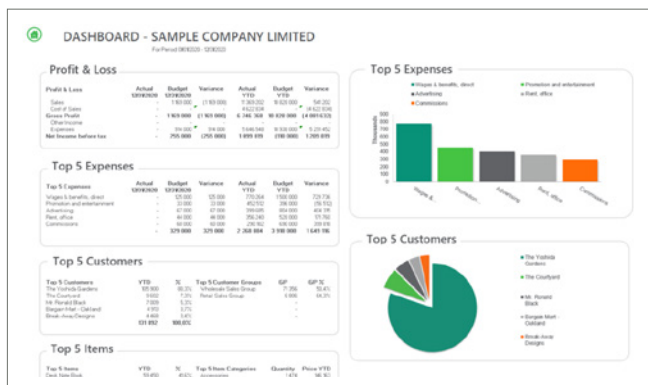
DASHBOARD - SAMPLE COMPANY LIMITED

For Period 08/2020 - 12/2020

Profit & Loss

| Profit & Loss | Actual 12/2020 | Budget 12/2020 | Variance | Actual YTD | Budget YTD | Variance |
|---|---|---|---|---|---|---|
| Sales | - | 1 169 000 | (1 169 000) | 11 369 052 | 10 826 000 | 543 052 |
| Cost of Sales | - | - | - | 4 622 634 | - | (4 622 634) |
| Gross Profit | - | 1 169 000 | (1 169 000) | 6 746 368 | 10 826 000 | (4 079 632) |
| Other Income | - | - | - | - | - | - |
| Expenses | - | 314 000 | 314 000 | 5 646 949 | 8 930 000 | 3 283 051 |
| Net Income before tax | - | 855 000 | (855 000) | 1 099 419 | 1 896 000 | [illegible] |

Top 5 Expenses

| Top 5 Expenses | Actual 12/2020 | Budget 12/2020 | Variance | Actual YTD | Budget YTD | Variance |
|---|---|---|---|---|---|---|
| Wages & benefits, direct | - | 125 000 | 125 000 | 775 264 | 1 500 000 | 724 736 |
| Promotion and entertainment | - | 37 000 | 37 000 | 443 000 | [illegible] | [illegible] |
| Advertising | - | 67 000 | 67 000 | 366 000 | 804 000 | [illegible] |
| Rent, office | - | 30 000 | 30 000 | 336 000 | 360 000 | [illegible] |
| Commissions | - | 60 000 | 60 000 | 290 962 | 720 000 | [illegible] |
| | - | 329 000 | 329 000 | 2 368 004 | 3 948 000 | 1 641 196 |

Top 5 Customers

| Top 5 Customers | YTD | % |
|---|---|---|
| The Yoshida Gardens | 105 800 | 80.3% |
| The Courtyard | 9 600 | 7.3% |
| Mr. Ronald Black | 8 250 | 6.3% |
| Bergen Hart - Oakland | 4 950 | 3.7% |
| Break Away Designs | 3 400 | 2.6% |
| | 131 852 | 100.0% |

| Top 5 Customer Groups | GP | GP % |
|---|---|---|
| Wholesale Sales Group | 11 796 | 55.4% |
| Retail Sales Group | 4 006 | 58.3% |

Top 5 Items

| Top 5 Items | YTD | % | Top 5 Item Categories | Quantity | Price YTD |
|---|---|---|---|---|---|
| Desk Note Book | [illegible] | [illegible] | Accessories | 1 474 | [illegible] |

Top 5 Expenses

Wages & benefits, direct
Promotion and entertainment
Advertising
Rent, office
Commissions

Thousands

Wages & ...
Promotion...
Advertising
Rent, office
Commissions

Top 5 Customers

The Yoshida Gardens
The Courtyard
Mr. Ronald Black
Bergen Hart - Oakland
Break Away Designs